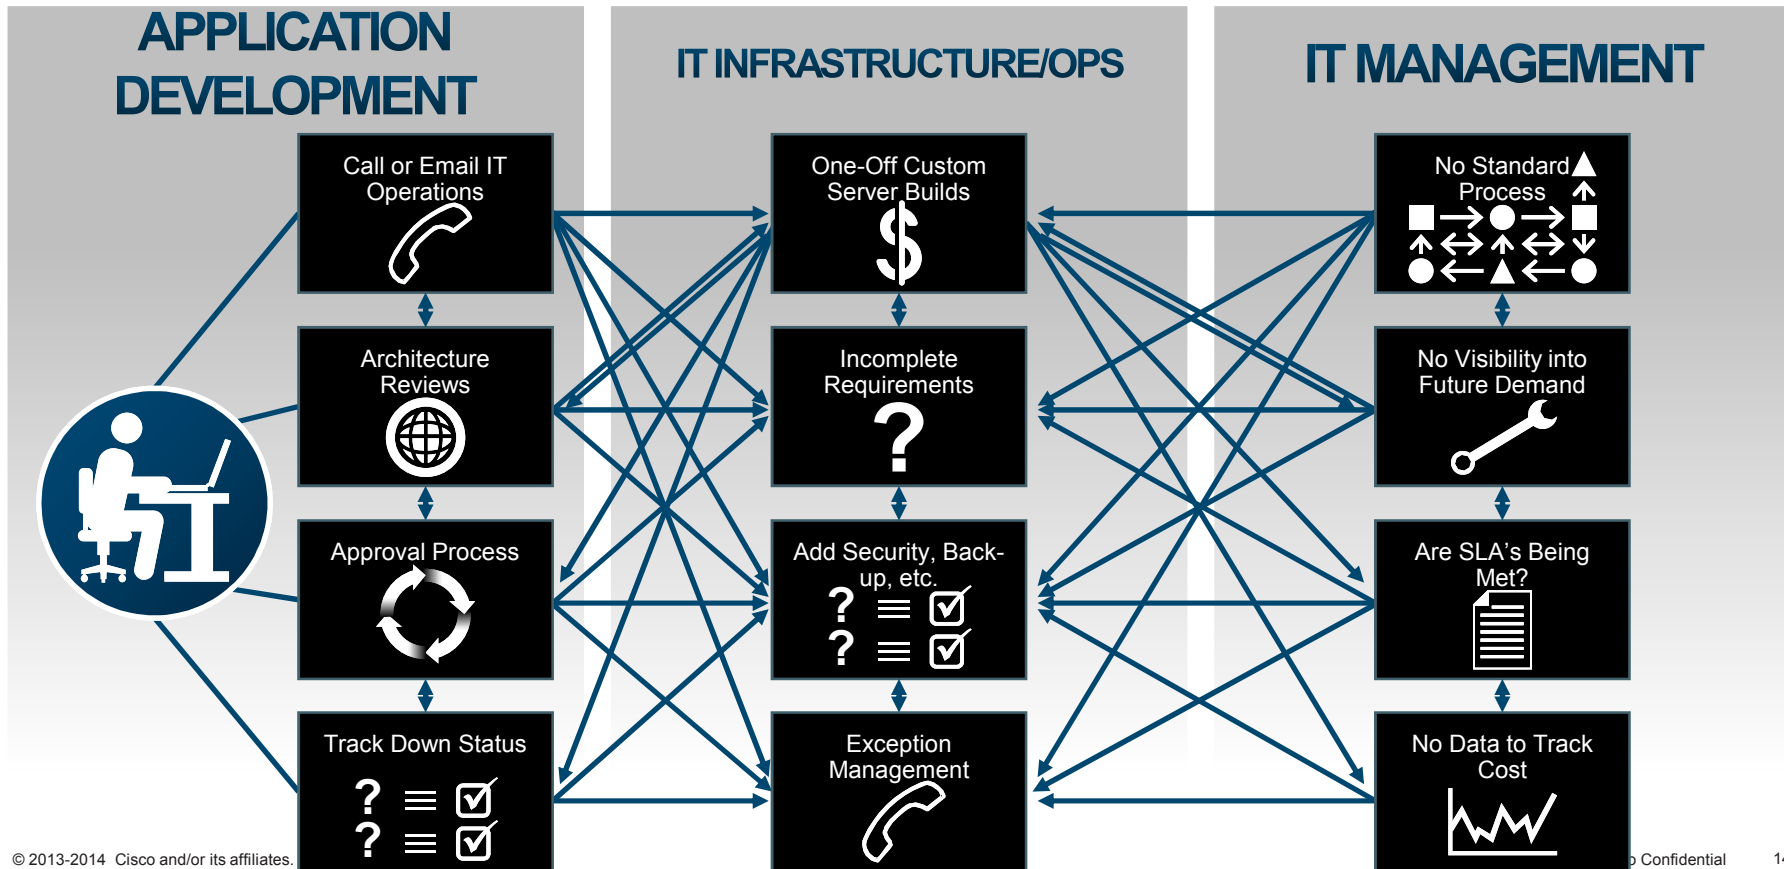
APPLICATION DEVELOPMENT

IT INFRASTRUCTURE/OPS

IT MANAGEMENT

Call or Email IT Operations

Architecture Reviews

Approval Process

Track Down Status

One-Off Custom Server Builds

Incomplete Requirements

Add Security, Back-up, etc.

Exception Management

No Standard Process

No Visibility into Future Demand

Are SLA's Being Met?

No Data to Track Cost

© 2013-2014 Cisco and/or its affiliates.

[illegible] Confidential

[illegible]